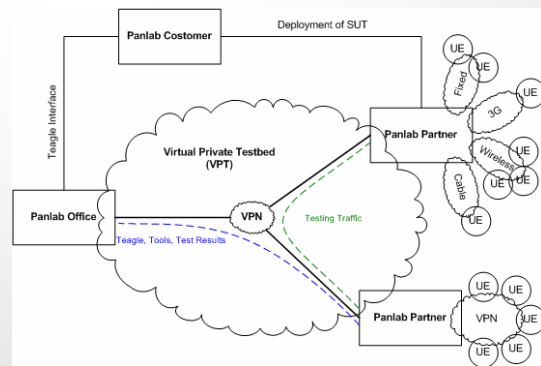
Panlab Costomer

Deployment of SUT

Teagle Interface

UE
UE
Fixed
3G
UE
Wireless
UE
Cable
UE
UE
UE

Panlab Partner

Virtual Private Testbed (VPT)

Panlab Office

VPN

Testing Traffic

Teagle, Tools, Test Results

Panlab Partner

VPN

UE
UE
UE
UE
UE